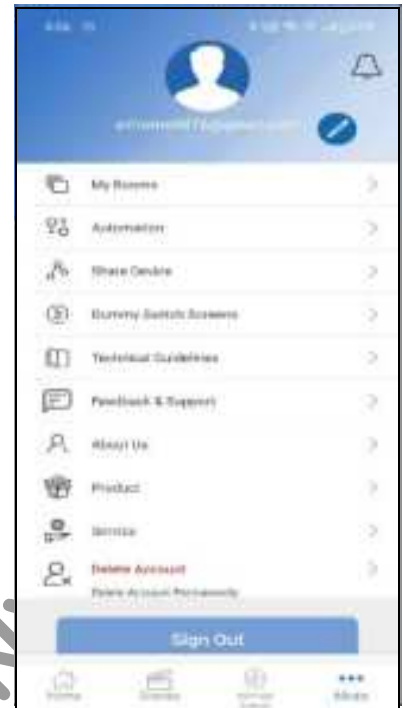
My Rooms

Automation

Share Device

Dummy Switch Screens

Technical Guidelines

Feedback & Support

About Us

Product

Service

Delete Account
Delete Account Permanently

Sign Out

Home

Scenes

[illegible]

More